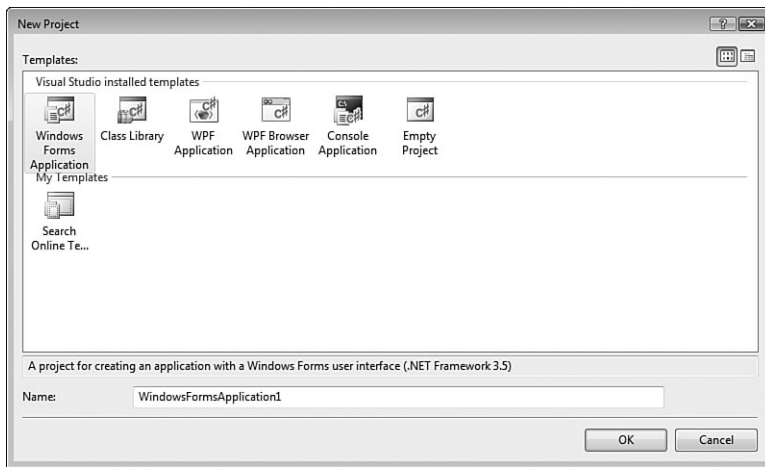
New Project

?

Templates:

Visual Studio installed templates

Windows Forms Application

Class Library

WPF Application

WPF Browser Application

Console Application

Empty Project

My Templates

Search Online Te...

A project for creating an application with a Windows Forms user interface (.NET Framework 3.5)

Name: WindowsFormsApplication1

OK

Cancel